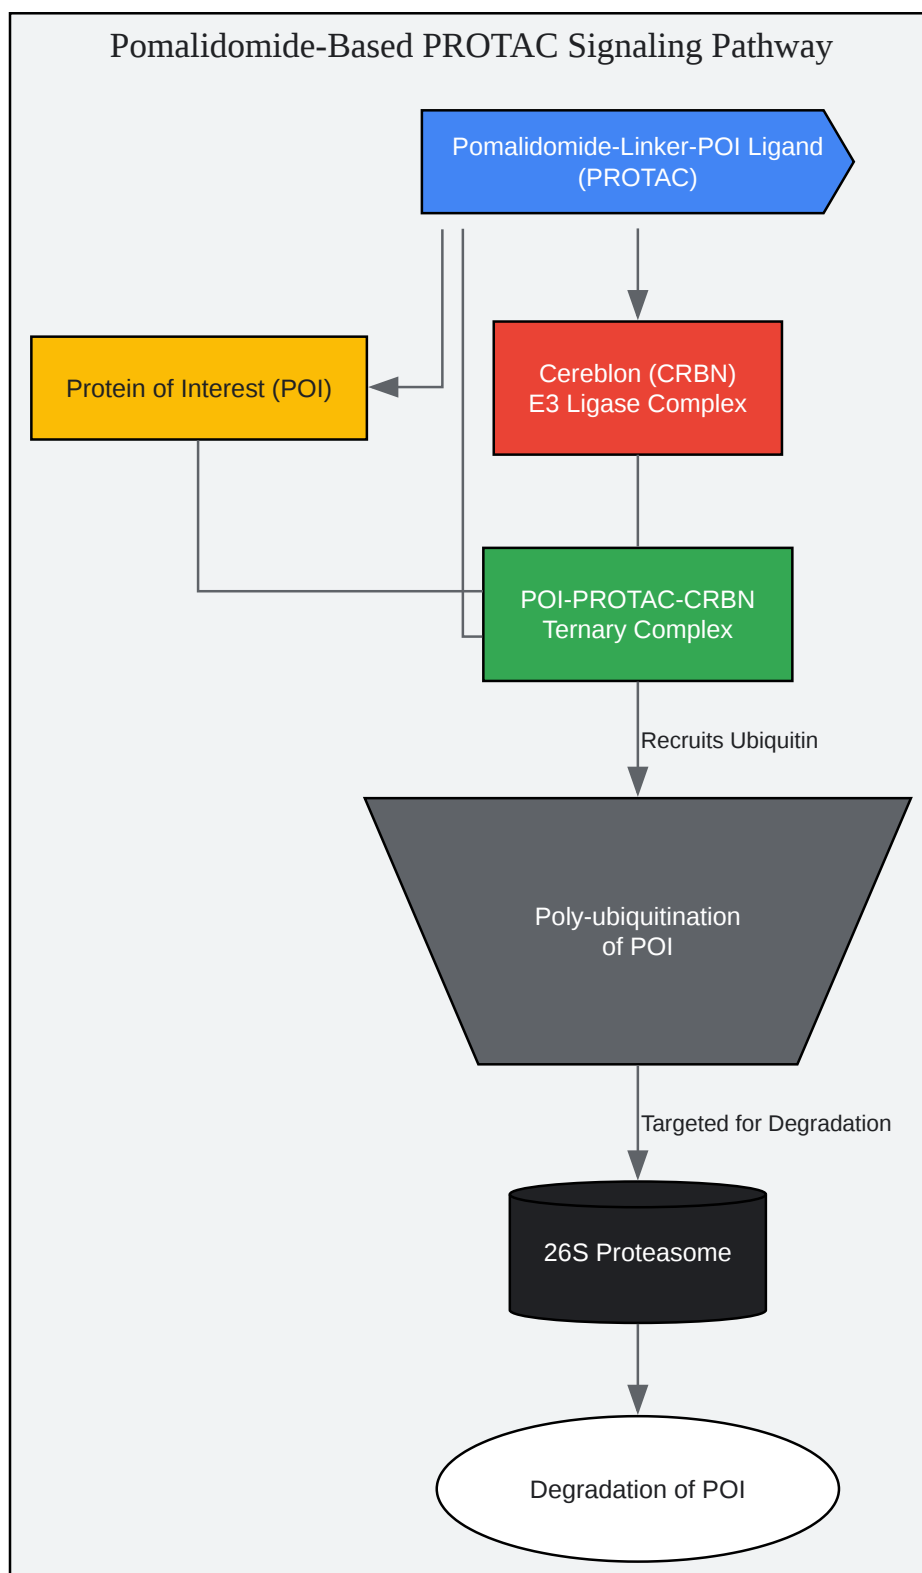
Pomalidomide-Based PROTAC Signaling Pathway

Pomalidomide-Linker-POI Ligand (PROTAC)

Protein of Interest (POI)

Cereblon (CRBN) E3 Ligase Complex

POI-PROTAC-CRBN Ternary Complex

Recruits Ubiquitin

Poly-ubiquitination of POI

Targeted for Degradation

26S Proteasome

Degradation of POI